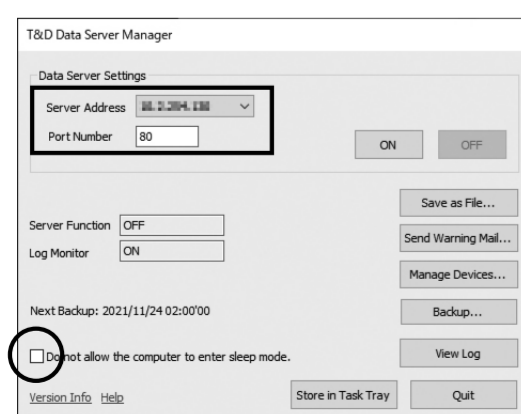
T&D Data Server Manager

Data Server Settings

Server Address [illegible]

Port Number 80

ON OFF

Save as File...

Server Function OFF

Send Warning Mail...

Log Monitor ON

Manage Devices...

Next Backup: 2021/11/24 02:00'00

Backup...

Do not allow the computer to enter sleep mode.

View Log

Version Info Help

Store in Task Tray

Quit